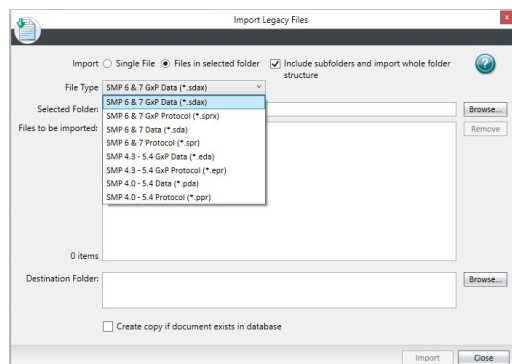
Import Legacy Files

Import ○ Single File ● Files in selected folder ☑ Include subfolders and import whole folder structure

File Type SMP 6 & 7 GxP Data (*.sdax)

Selected Folder:

Files to be imported:

SMP 6 & 7 GxP Data (*.sdax)
SMP 6 & 7 GxP Protocol (*.sprx)
SMP 6 & 7 Data (*.sda)
SMP 6 & 7 Protocol (*.spr)
SMP 4.3 - 5.4 GxP Data (*.eda)
SMP 4.3 - 5.4 GxP Protocol (*.epr)
SMP 4.0 - 5.4 Data (*.pda)
SMP 4.0 - 5.4 Protocol (*.ppr)

Browse...

Remove

0 items

Destination Folder:

Browse...

☐ Create copy if document exists in database

Import Close